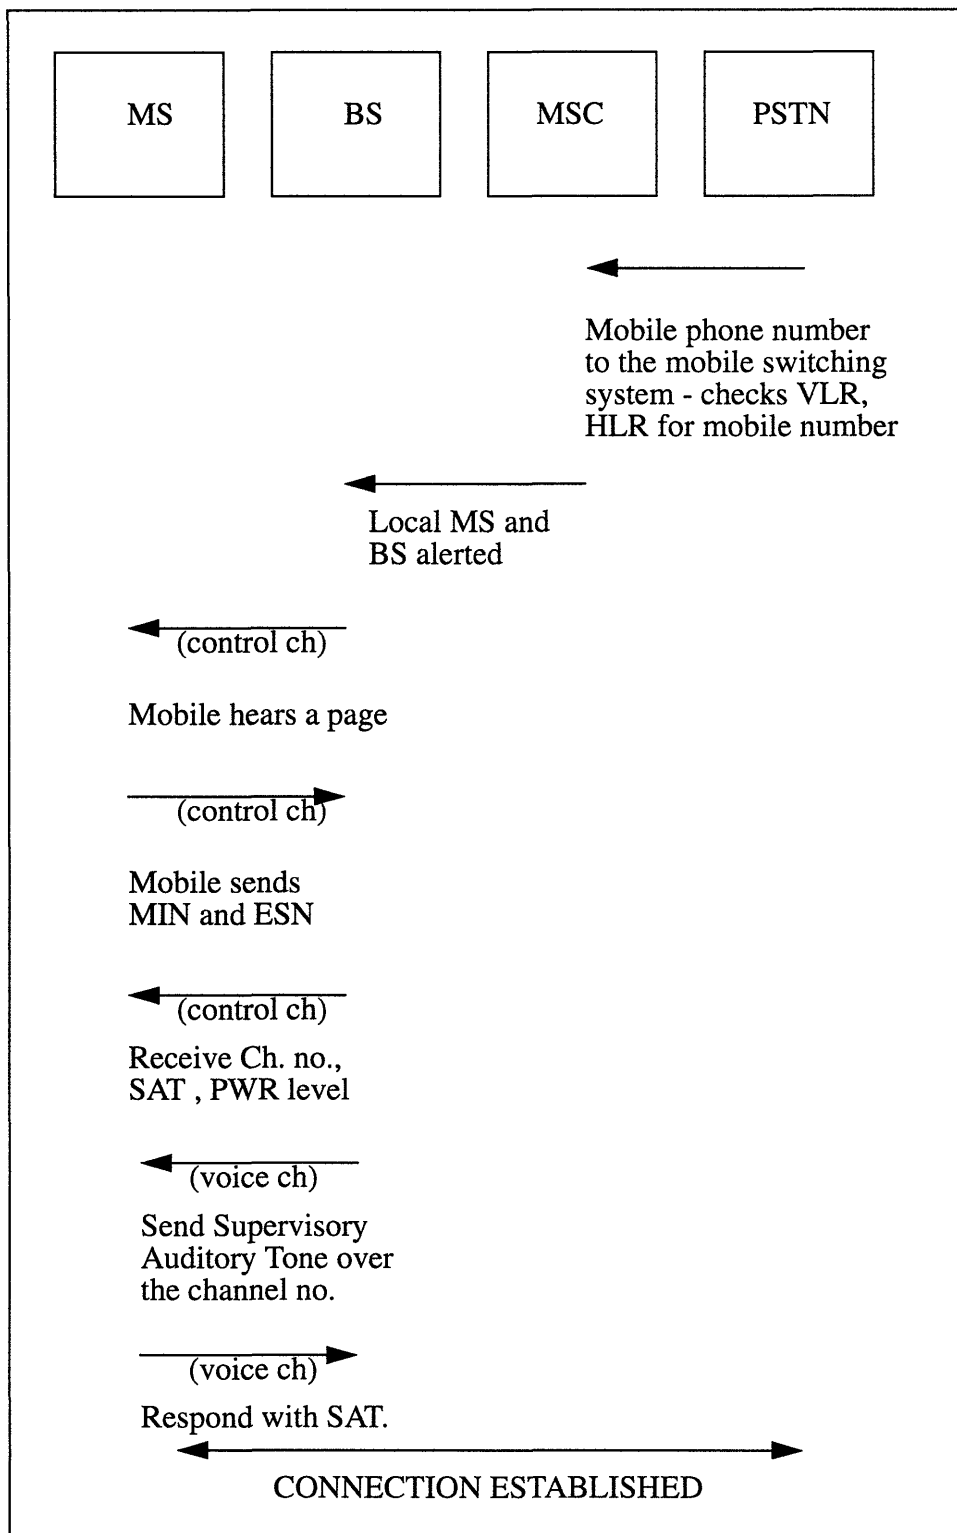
MS

BS

MSC

PSTN

Mobile phone number to the mobile switching system - checks VLR, HLR for mobile number

Local MS and BS alerted

(control ch)

Mobile hears a page

(control ch)

Mobile sends MIN and ESN

(control ch)

Receive Ch. no., SAT , PWR level

(voice ch)

Send Supervisory Auditory Tone over the channel no.

(voice ch)

Respond with SAT.

CONNECTION ESTABLISHED